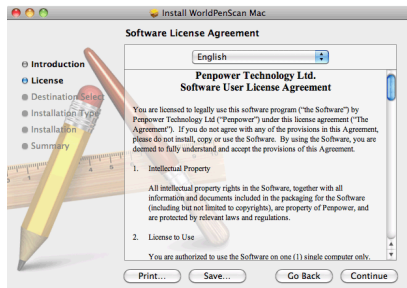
Install WorldPenScan Mac

Software License Agreement

English

Introduction
License
Destination Select
Installation Type
Installation
Summary

Penpower Technology Ltd.
Software User License Agreement

You are licensed to legally use this software program ("the Software") by Penpower Technology Ltd ("Penpower") under this license agreement ("The Agreement"). If you do not agree with any of the provisions in this Agreement, please do not install, copy or use the Software. By using the Software, you are deemed to fully understand and accept the provisions of this Agreement.

1. Intellectual Property

All intellectual property rights in the Software, together with all information and documents included in the packaging for the Software (including but not limited to copyrights), are property of Penpower, and are protected by relevant laws and regulations.

2. License to Use

You are authorized to use the Software on one (1) single computer only.

Print... Save... Go Back Continue